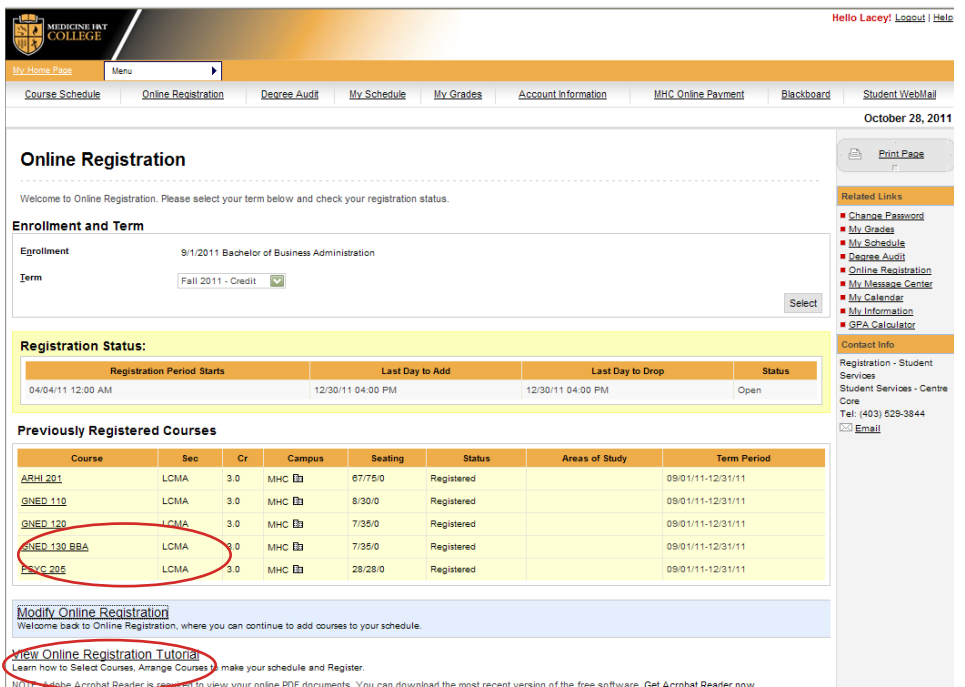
MEDICINE HAT COLLEGE

Hello Lacey! Logout | Help

My Home Page | Menu

Course Schedule | Online Registration | Degree Audit | My Schedule | My Grades | Account Information | MHC Online Payment | Blackboard | Student WebMail

October 28, 2011

Online Registration

Welcome to Online Registration. Please select your term below and check your registration status.

Enrollment and Term

Enrollment 9/1/2011 Bachelor of Business Administration

Term Fall 2011 - Credit

Select

Registration Status:

| Registration Period Starts | Last Day to Add | Last Day to Drop | Status |
|---|---|---|---|
| 04/04/11 12:00 AM | 12/30/11 04:00 PM | 12/30/11 04:00 PM | Open |

Previously Registered Courses

| Course | Sec | Cr | Campus | Seating | Status | Areas of Study | Term Period |
|---|---|---|---|---|---|---|---|
| ARHI 201 | LCMA | 3.0 | MHC | 67/75/0 | Registered | | 09/01/11-12/31/11 |
| GNED 110 | LCMA | 3.0 | MHC | 8/30/0 | Registered | | 09/01/11-12/31/11 |
| GNED 120 | LCMA | 3.0 | MHC | 7/35/0 | Registered | | 09/01/11-12/31/11 |
| GNED 130 BBA | LCMA | 3.0 | MHC | 7/35/0 | Registered | | 09/01/11-12/31/11 |
| PSYC 205 | LCMA | 3.0 | MHC | 28/28/0 | Registered | | 09/01/11-12/31/11 |

Modify Online Registration
Welcome back to Online Registration, where you can continue to add courses to your schedule.

View Online Registration Tutorial
Learn how to Select Courses, Arrange Courses to make your schedule and Register.

NOTE: Adobe Acrobat Reader is required to view your online PDF documents. You can download the most recent version of the free software. Get Acrobat Reader now.

Print Page

Related Links
Change Password
My Grades
My Schedule
Degree Audit
Online Registration
My Message Center
My Calendar
My Information
GPA Calculator

Contact Info
Registration - Student Services
Student Services - Centre Core
Tel: (403) 529-3844
Email